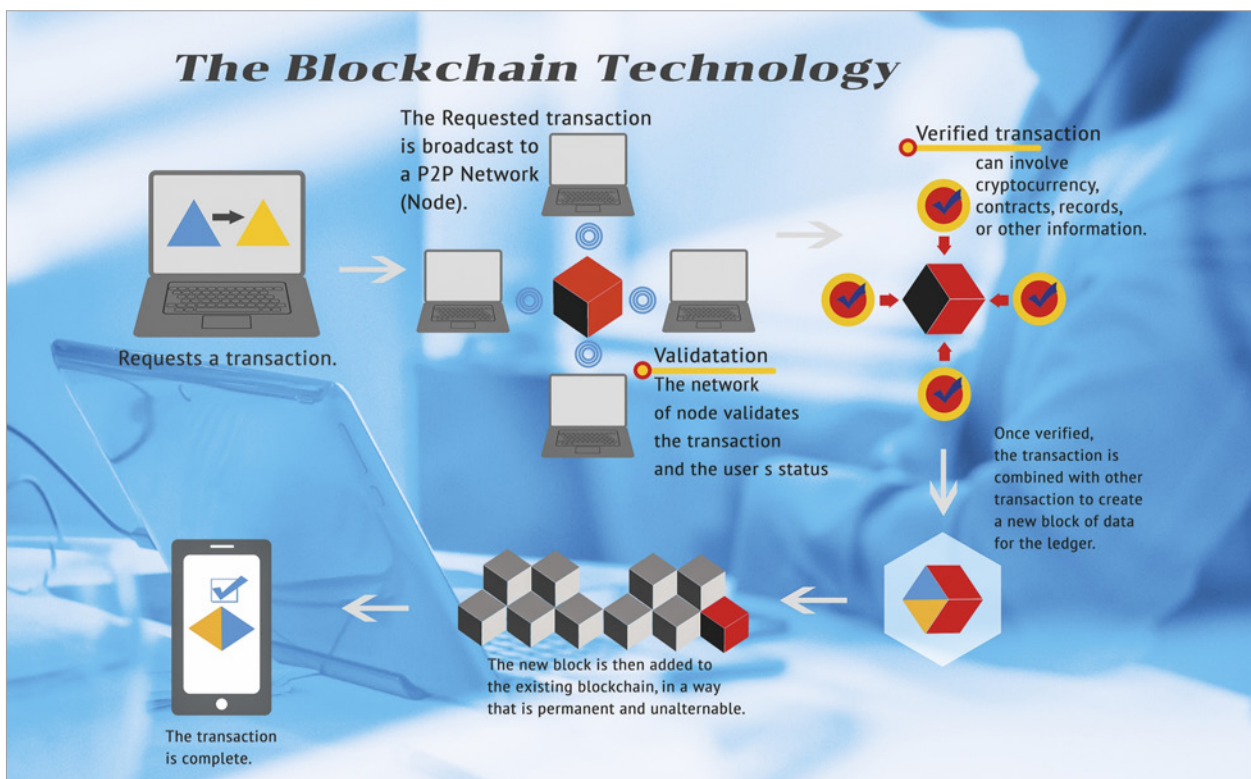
The Blockchain Technology

Requests a transaction.

The Requested transaction is broadcast to a P2P Network (Node).

Validatation
The network of node validates the transaction and the user s status

Verified transaction
can involve cryptocurrency, contracts, records, or other information.

Once verified, the transaction is combined with other transaction to create a new block of data for the ledger.

The new block is then added to the existing blockchain, in a way that is permanent and unalternable.

The transaction is complete.